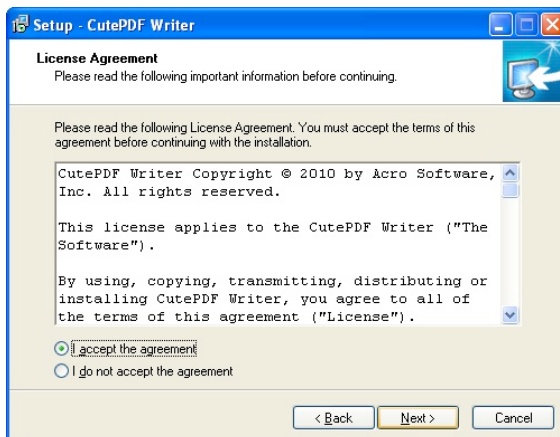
Setup - CutePDF Writer

License Agreement
Please read the following important information before continuing.

Please read the following License Agreement. You must accept the terms of this agreement before continuing with the installation.

CutePDF Writer Copyright © 2010 by Acro Software, Inc. All rights reserved.

This license applies to the CutePDF Writer ("The Software").

By using, copying, transmitting, distributing or installing CutePDF Writer, you agree to all of the terms of this agreement ("License").

I accept the agreement
I do not accept the agreement

< Back   Next >   Cancel